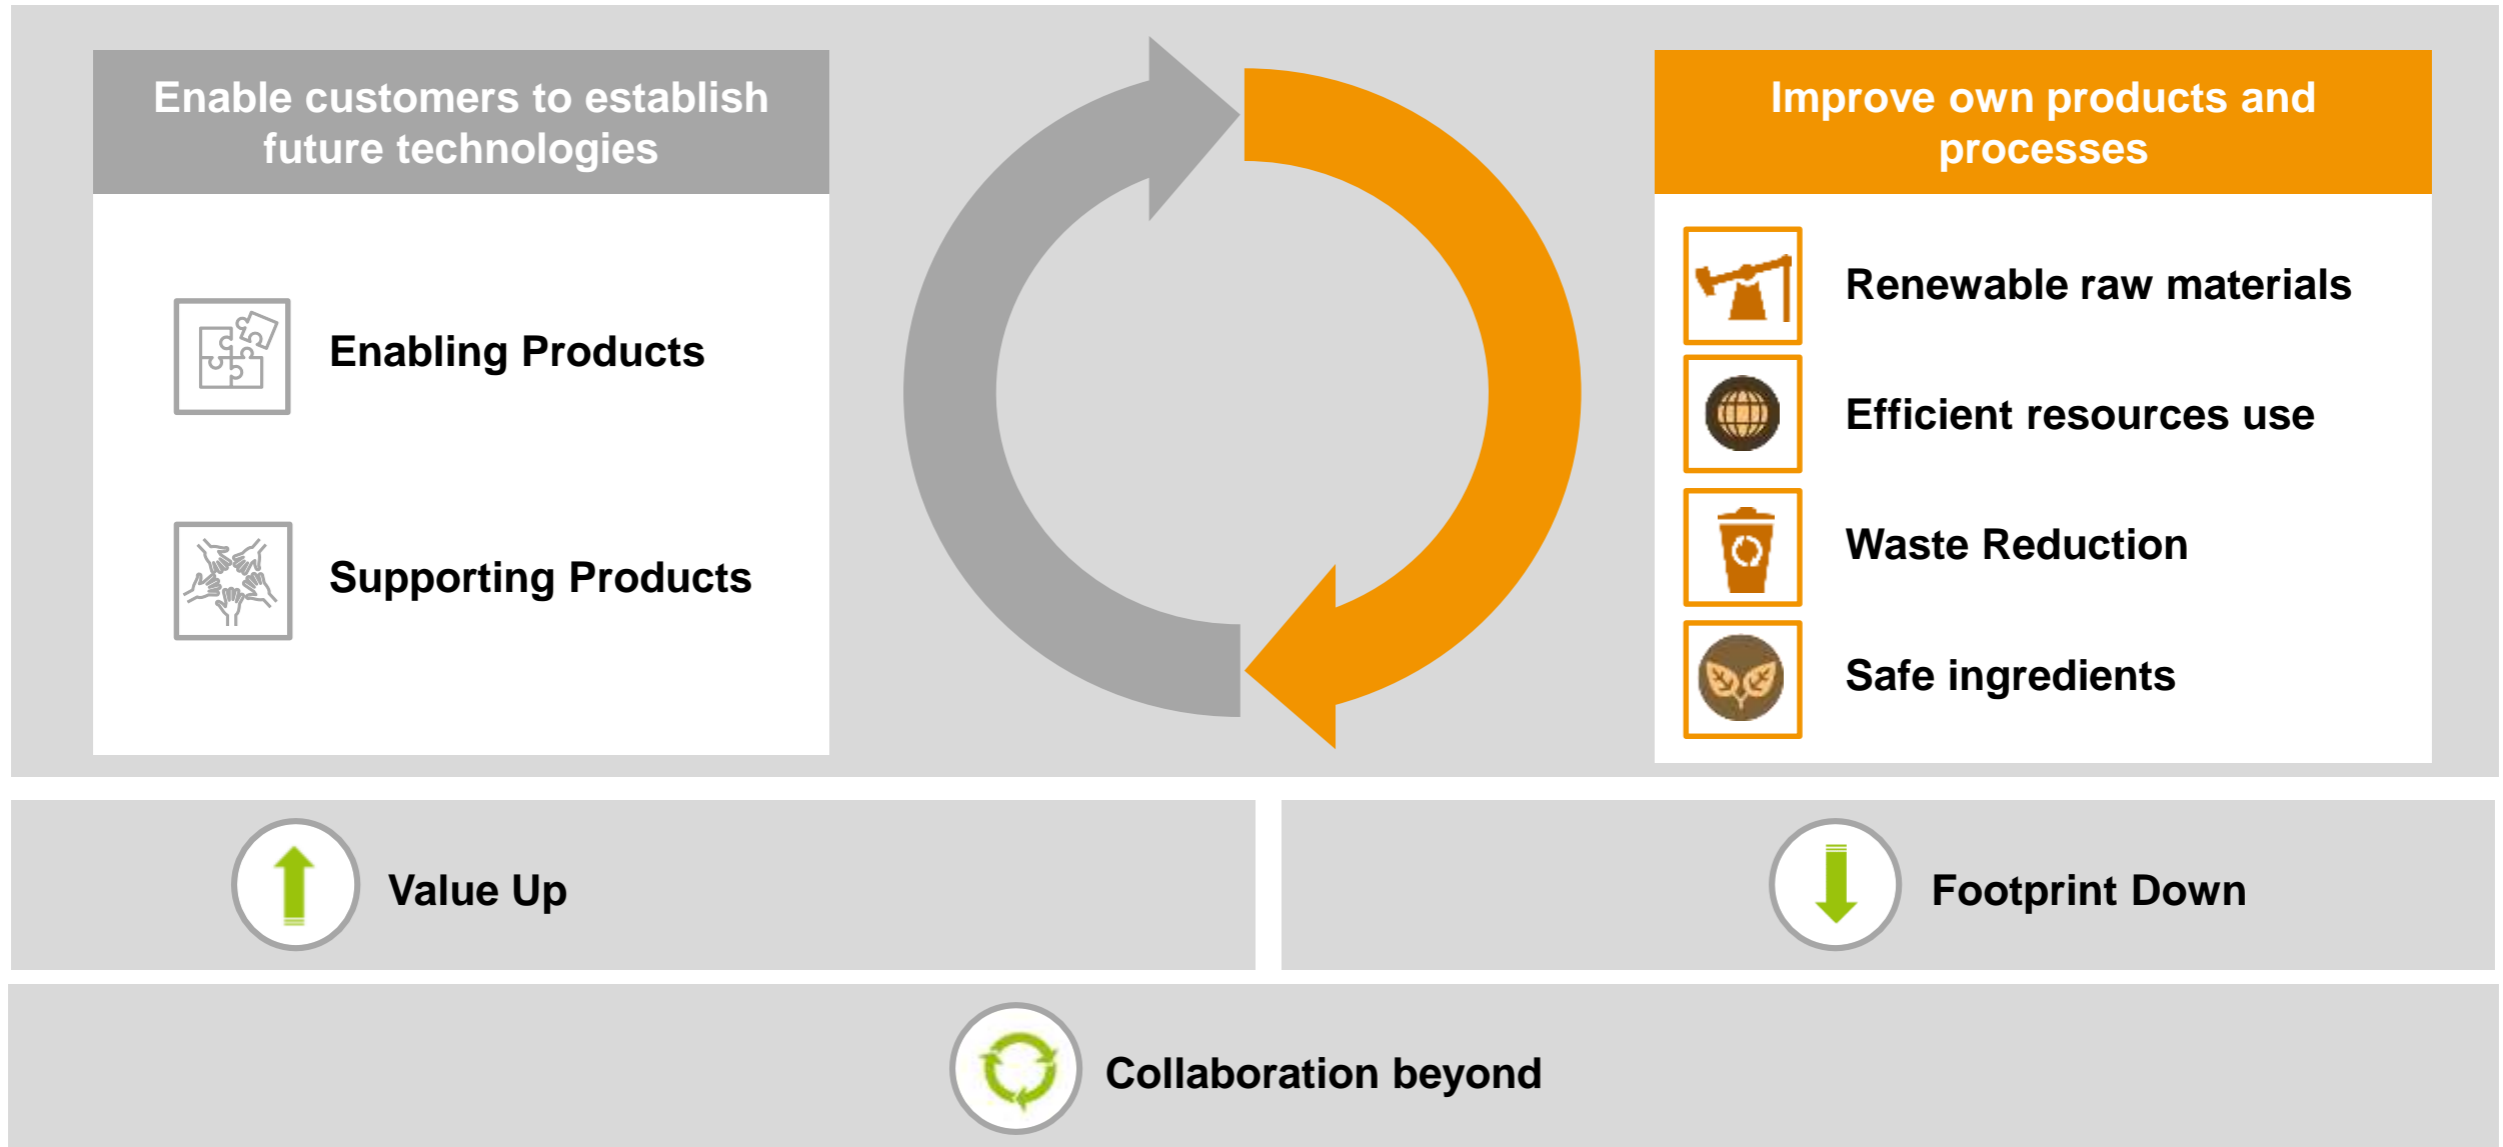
Enable customers to establish future technologies

Enabling Products

Supporting Products

Improve own products and processes

Renewable raw materials

Efficient resources use

Waste Reduction

Safe ingredients

Value Up

Footprint Down

Collaboration beyond